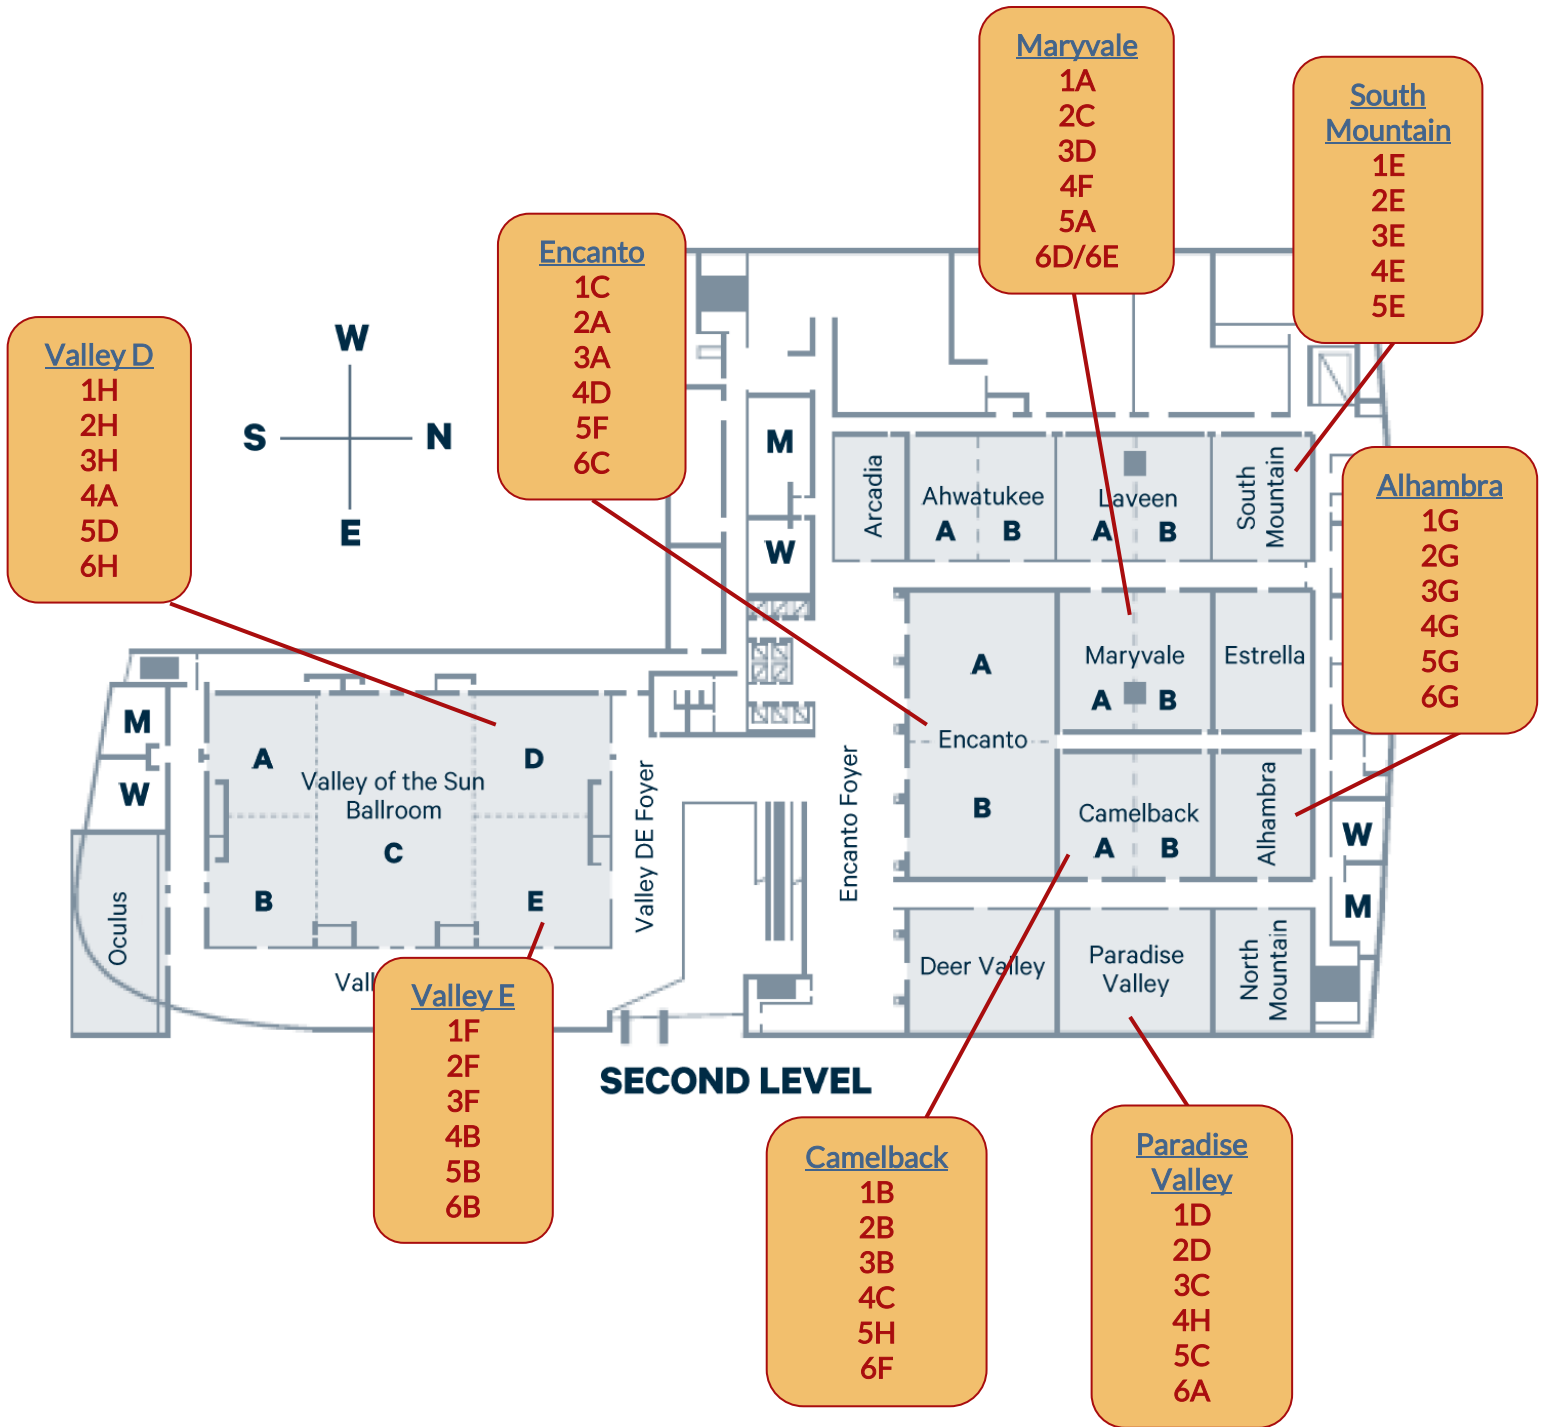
Maryvale
1A
2C
3D
4F
5A
6D/6E

South Mountain
1E
2E
3E
4E
5E

Encanto
1C
2A
3A
4D
5F
6C

Valley D
1H
2H
3H
4A
5D
6H

W
S
N
E

M
W
Arcadia
Ahwatukee
A B
Laveen
A B
South Mountain

Alhambra
1G
2G
3G
4G
5G
6G

M
W
A
Valley of the Sun Ballroom
D
C
B
E
Valley DE Foyer
Encanto Foyer
A
Encanto
B
Maryvale
A B
Estrella
Camelback
A B
Alhambra
W
M
Oculus
Deer Valley
Paradise Valley
North Mountain
Vall

Valley E
1F
2F
3F
4B
5B
6B

SECOND LEVEL

Camelback
1B
2B
3B
4C
5H
6F

Paradise Valley
1D
2D
3C
4H
5C
6A